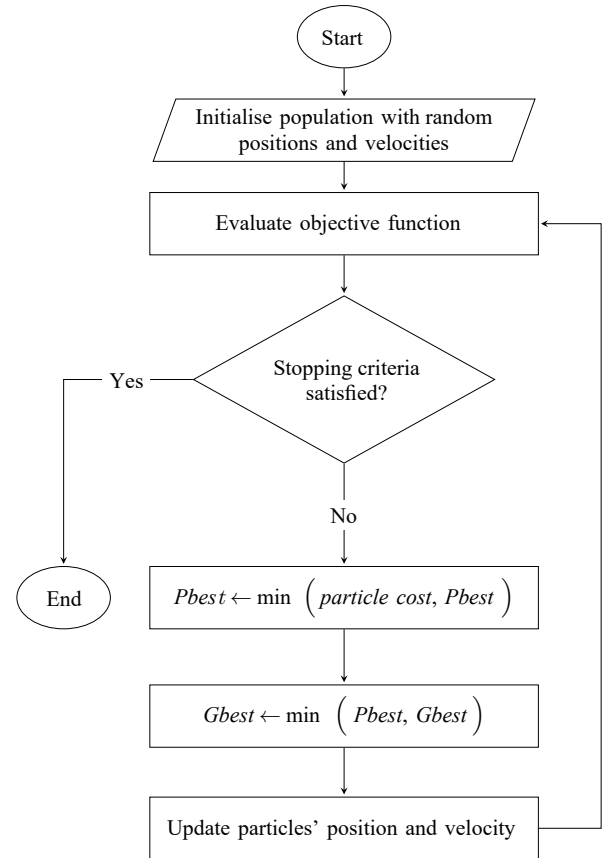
Start

Initialise population with random positions and velocities

Evaluate objective function

Stopping criteria satisfied?

Yes

End

No

$Pbest \leftarrow \min \left( particle\ cost, Pbest \right)$

$Gbest \leftarrow \min \left( Pbest, Gbest \right)$

Update particles' position and velocity